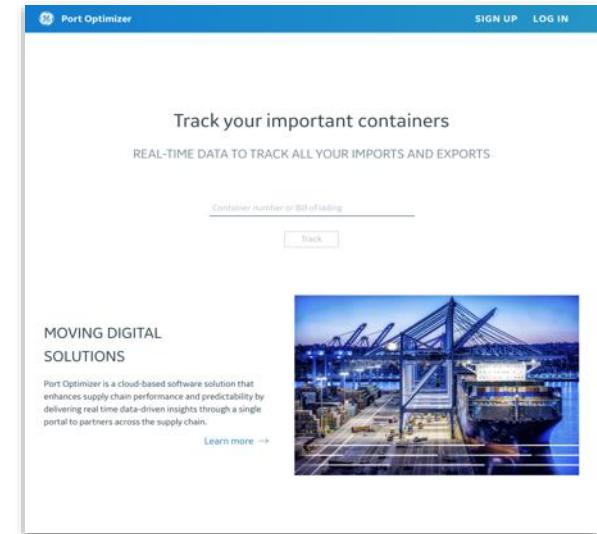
Port Optimizer

SIGN UP LOG IN

Track your important containers

REAL-TIME DATA TO TRACK ALL YOUR IMPORTS AND EXPORTS

Container number or Bill of lading

Track

MOVING DIGITAL SOLUTIONS

Port Optimizer is a cloud-based software solution that enhances supply chain performance and predictability by delivering real time data-driven insights through a single portal to partners across the supply chain.

Learn more →